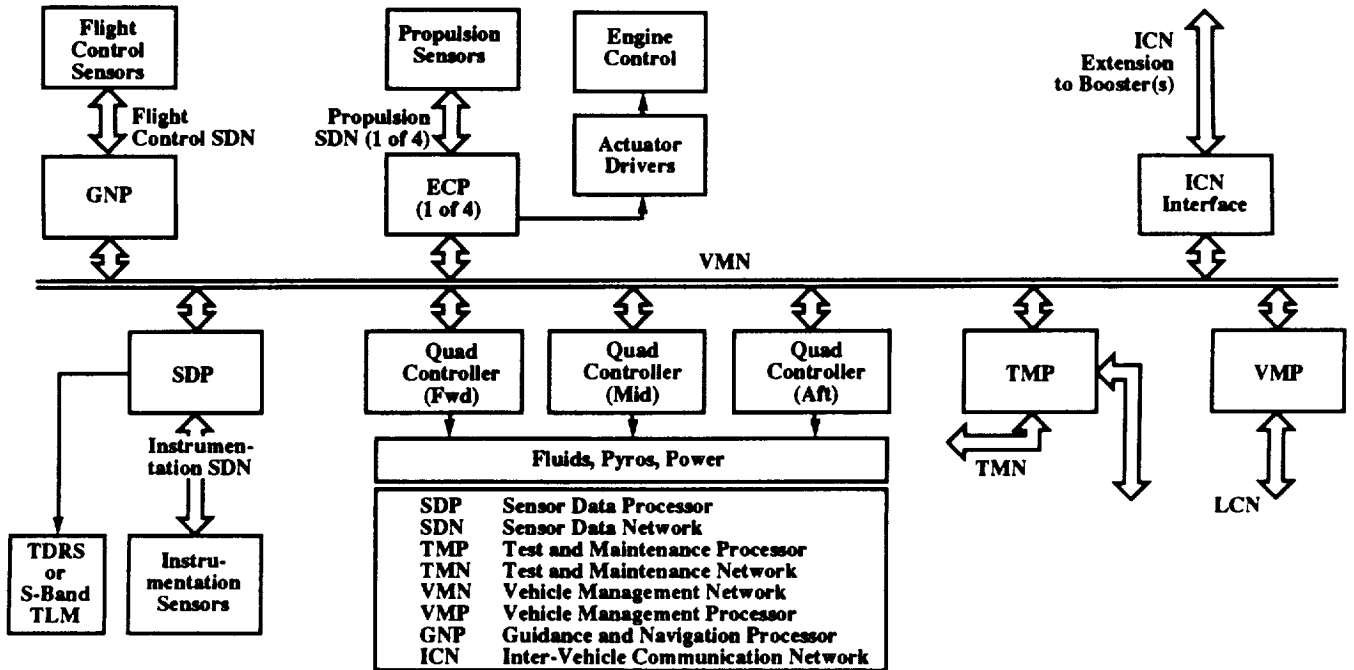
Flight Control Sensors

Flight Control SDN

GNP

Propulsion Sensors

Propulsion SDN (1 of 4)

ECP (1 of 4)

Engine Control

Actuator Drivers

ICN Extension to Booster(s)

ICN Interface

VMN

SDP

Instrumentation SDN

TDRS or S-Band TLM

Instrumentation Sensors

Quad Controller (Fwd)

Quad Controller (Mid)

Quad Controller (Aft)

Fluids, Pyros, Power

TMP

TMN

VMP

LCN

| | |
|---|---|
| SDP | Sensor Data Processor |
| SDN | Sensor Data Network |
| TMP | Test and Maintenance Processor |
| TMN | Test and Maintenance Network |
| VMN | Vehicle Management Network |
| VMP | Vehicle Management Processor |
| GNP | Guidance and Navigation Processor |
| ICN | Inter-Vehicle Communication Network |